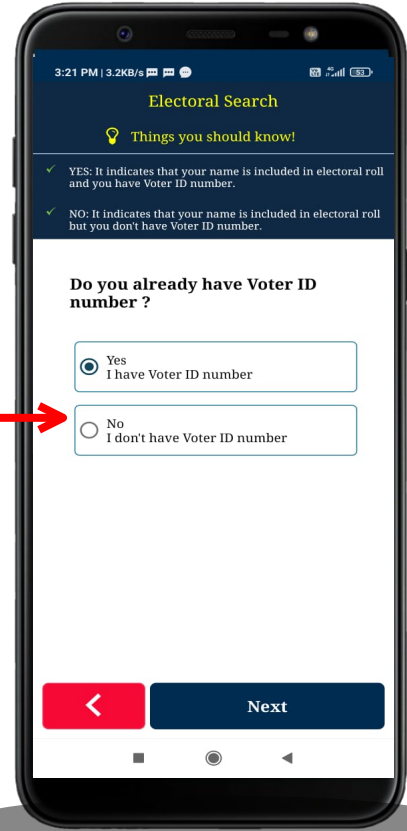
3:21 PM | 3.2KB/s

53

Electoral Search

Things you should know!

YES: It indicates that your name is included in electoral roll and you have Voter ID number.

NO: It indicates that your name is included in electoral roll but you don't have Voter ID number.

Do you already have Voter ID number ?

Yes
I have Voter ID number

No
I don't have Voter ID number

Next